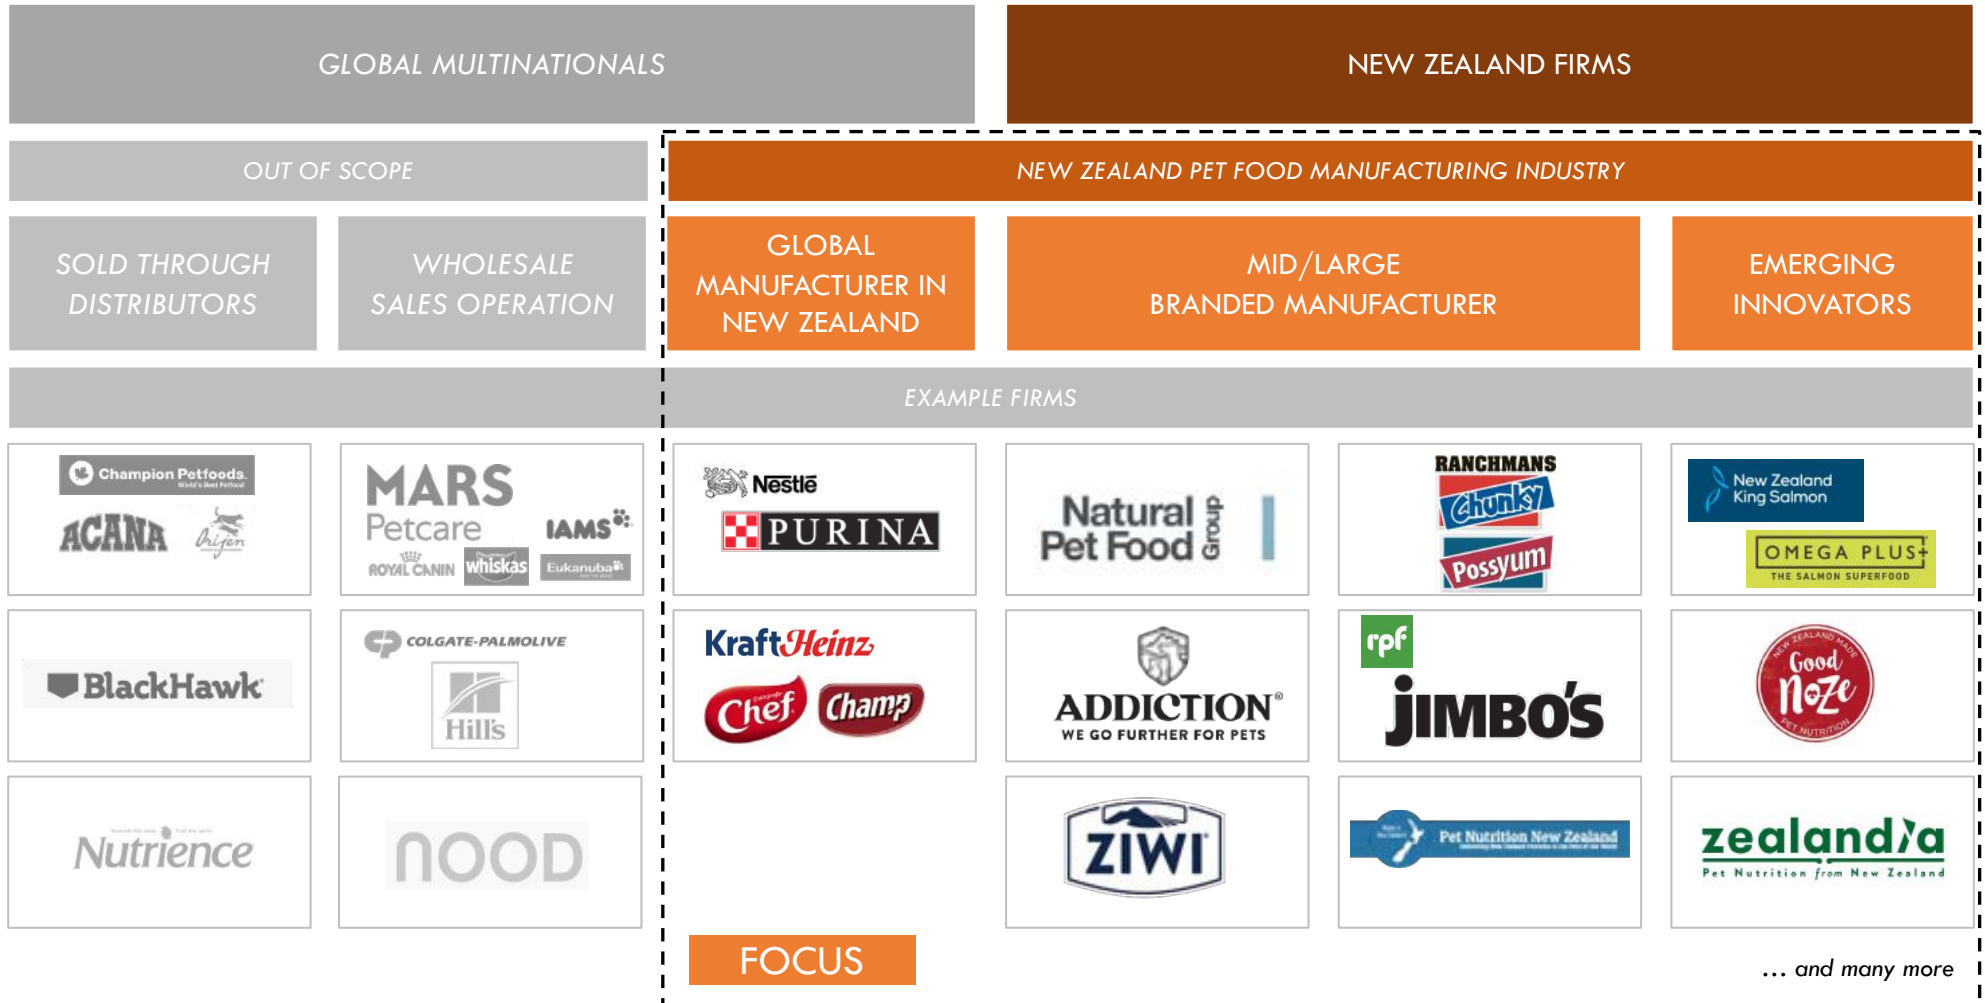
GLOBAL MULTINATIONALS

NEW ZEALAND FIRMS

OUT OF SCOPE

NEW ZEALAND PET FOOD MANUFACTURING INDUSTRY

SOLD THROUGH DISTRIBUTORS

WHOLESALE SALES OPERATION

GLOBAL MANUFACTURER IN NEW ZEALAND

MID/LARGE BRANDED MANUFACTURER

EMERGING INNOVATORS

EXAMPLE FIRMS

Champion Petfoods
ACANA
Orijen

MARS Petcare
IAMS
ROYAL CANIN
whiskas
Eukanuba

Nestlé PURINA

Natural Pet Food Group

RANCHMANS
Chunky
Possyum

New Zealand King Salmon
OMEGA PLUS
THE SALMON SUPERFOOD

BlackHawk

COLGATE-PALMOLIVE
Hill's

KraftHeinz
Chef
Champ

ADDICTION
WE GO FURTHER FOR PETS

rpf
JIMBO'S

Good Noze

Nutrience

nood

ZIWI

Pet Nutrition New Zealand

zealandia
Pet Nutrition from New Zealand

FOCUS

... and many more